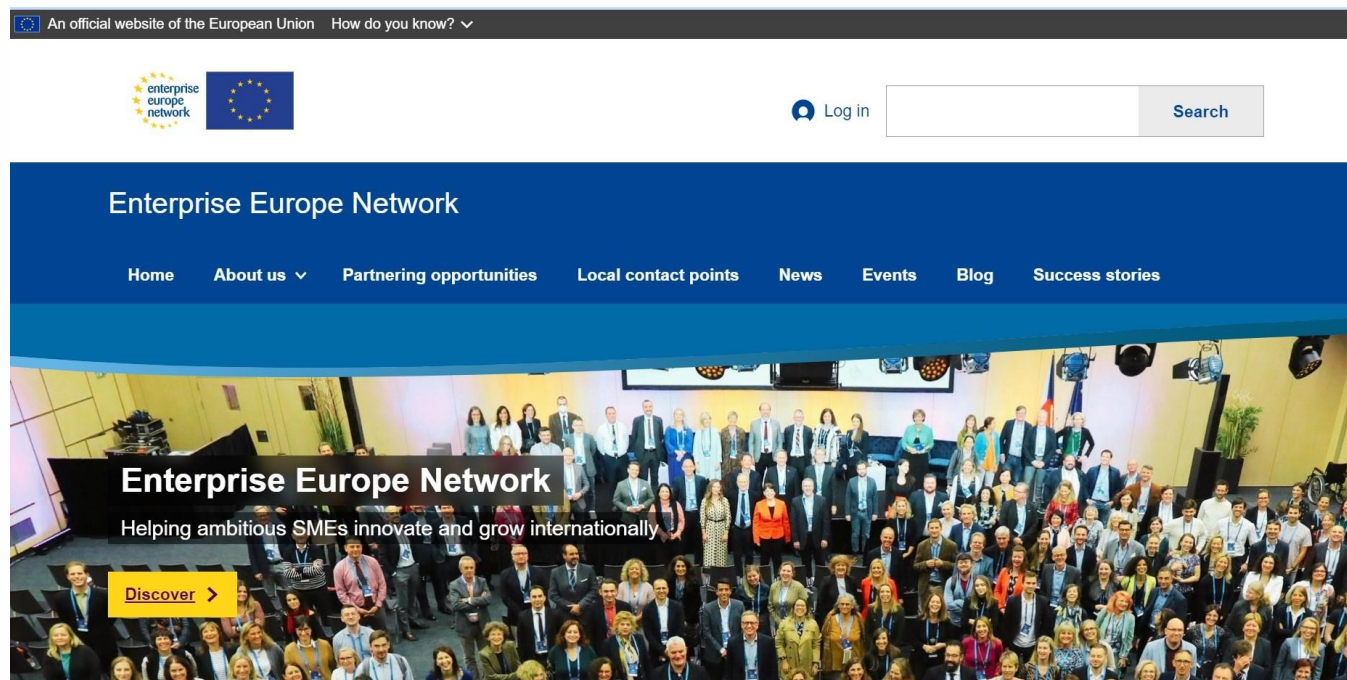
An official website of the European Union How do you know?

enterprise europe network

Log in

Search

Enterprise Europe Network

Home About us Partnering opportunities Local contact points News Events Blog Success stories

Enterprise Europe Network

Helping ambitious SMEs innovate and grow internationally

Discover